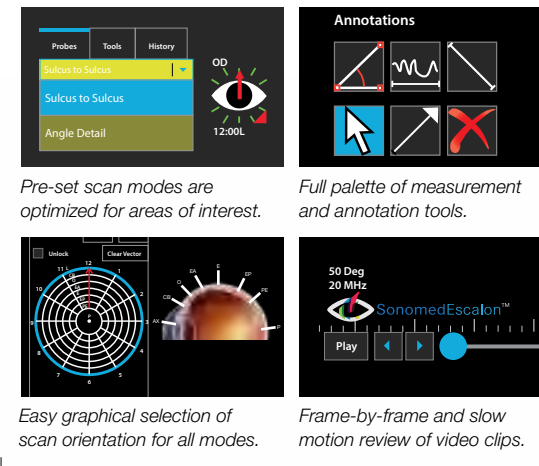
Probes
Tools
History
Sulcus to Sulcus
Sulcus to Sulcus
Angle Detail
OD
12:00L

Pre-set scan modes are optimized for areas of interest.

Annotations

Full palette of measurement and annotation tools.

Unlock
Clear Vector
12
11
1
10
2
9
3
8
4
7
5
6
EA
E
EP
CE
PE
O
AX
P

Easy graphical selection of scan orientation for all modes.

50 Deg
20 MHz
SonomedEscalon™
Play

Frame-by-frame and slow motion review of video clips.